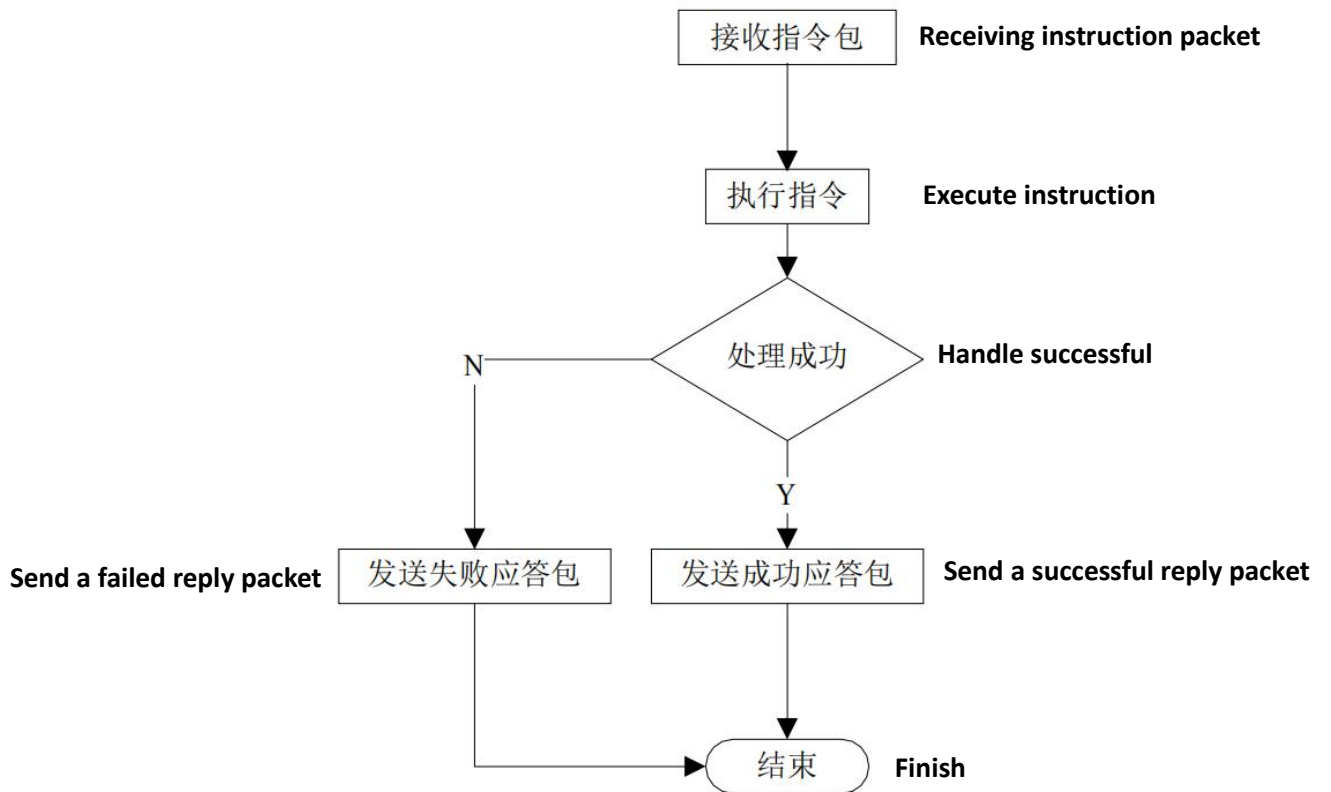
接收指令包
Receiving instruction packet

执行指令
Execute instruction

处理成功
Handle successful

N

Y

Send a failed reply packet
发送失败应答包

发送成功应答包
Send a successful reply packet

结束
Finish